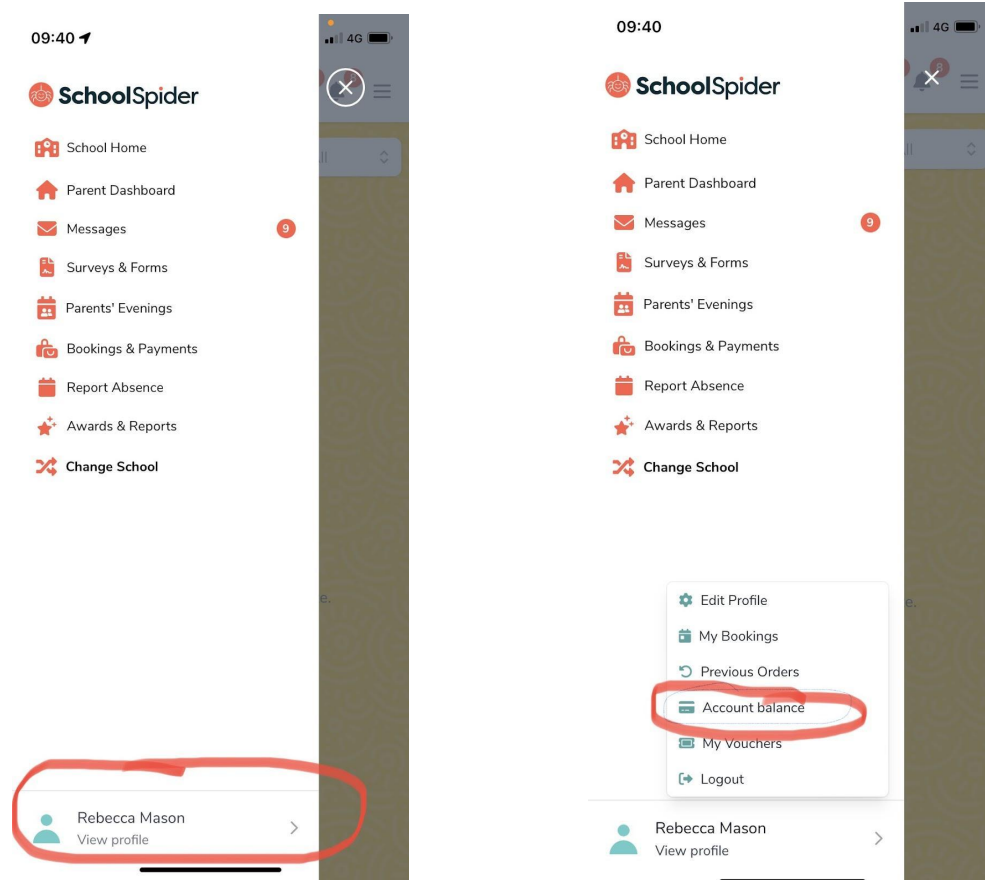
09:40

4G

SchoolSpider

School Home

Parent Dashboard

Messages 9

Surveys & Forms

Parents' Evenings

Bookings & Payments

Report Absence

Awards & Reports

Change School

Rebecca Mason
View profile

09:40

4G

SchoolSpider

School Home

Parent Dashboard

Messages 9

Surveys & Forms

Parents' Evenings

Bookings & Payments

Report Absence

Awards & Reports

Change School

Edit Profile

My Bookings

Previous Orders

Account balance

My Vouchers

Logout

Rebecca Mason
View profile